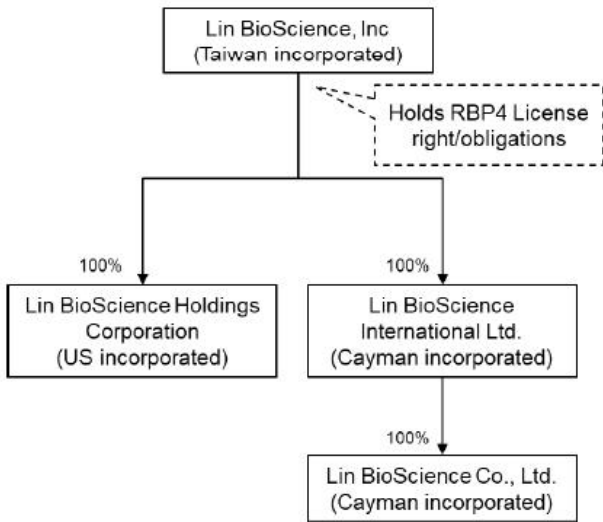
Lin BioScience, Inc
(Taiwan incorporated)

Holds RBP4 License right/obligations

100%

Lin BioScience Holdings Corporation
(US incorporated)

100%

Lin BioScience International Ltd.
(Cayman incorporated)

100%

Lin BioScience Co., Ltd.
(Cayman incorporated)